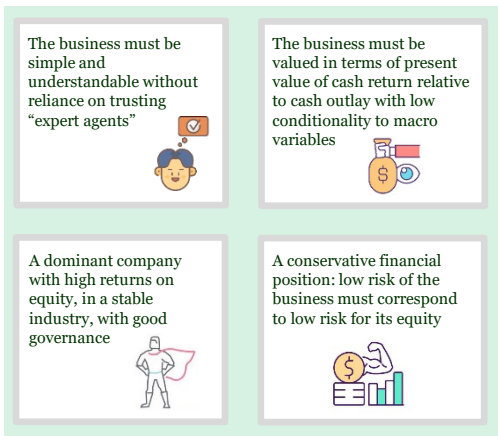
The business must be simple and understandable without reliance on trusting "expert agents"

The business must be valued in terms of present value of cash return relative to cash outlay with low conditionality to macro variables

A dominant company with high returns on equity, in a stable industry, with good governance

A conservative financial position: low risk of the business must correspond to low risk for its equity